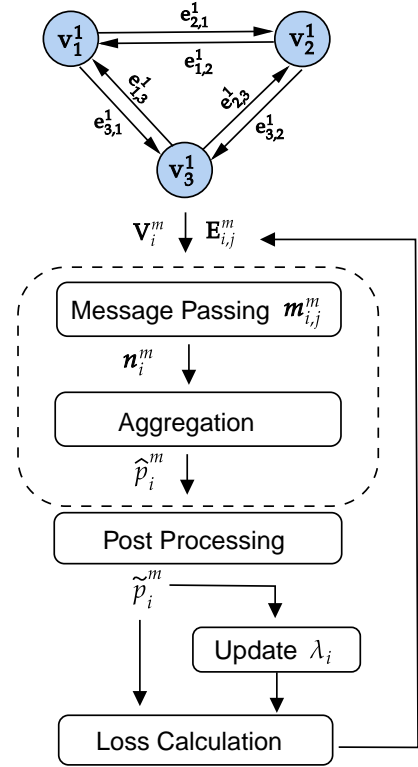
$\mathbf{v}_1^1$

$\mathbf{e}_{2,1}^1$

$\mathbf{v}_2^1$

$\mathbf{e}_{1,2}^1$

$\mathbf{e}_{1,3}^1$

$\mathbf{e}_{2,3}^1$

$\mathbf{e}_{3,1}^1$

$\mathbf{e}_{3,2}^1$

$\mathbf{v}_3^1$

$\mathbf{V}_i^m$ $\mathbf{E}_{i,j}^m$

Message Passing $\boldsymbol{m}_{i,j}^m$

$\boldsymbol{n}_i^m$

Aggregation

$\widehat{p}_i^m$

Post Processing

$\widetilde{p}_i^m$

Update $\lambda_i$

Loss Calculation